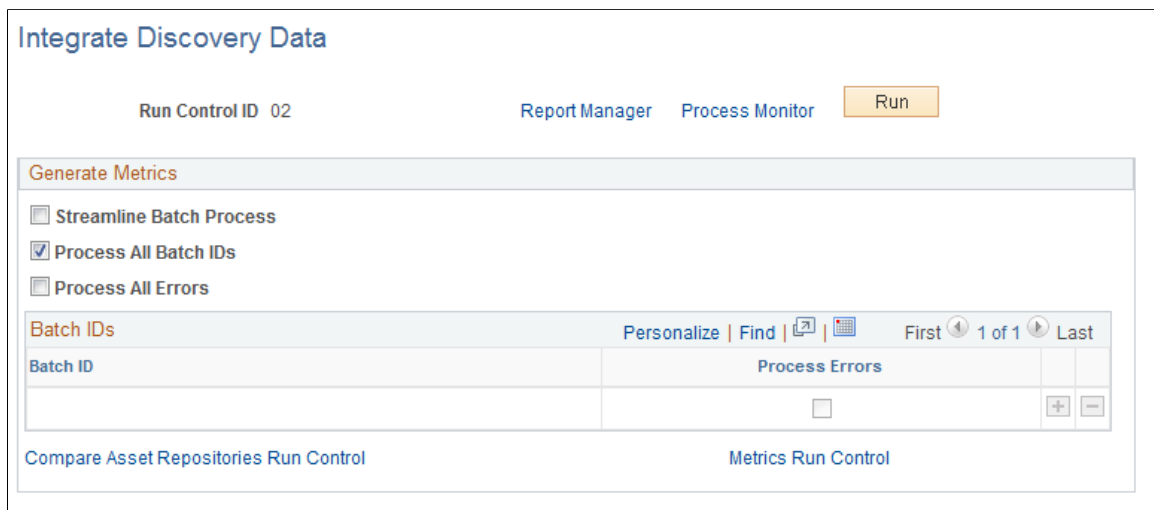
Integrate Discovery Data

Run Control ID 02

Report Manager Process Monitor Run

Generate Metrics

Streamline Batch Process

Process All Batch IDs

Process All Errors

Batch IDs

Personalize | Find | | First 1 of 1 Last

| Batch ID | Process Errors |
|---|---|
| | |

Compare Asset Repositories Run Control

Metrics Run Control